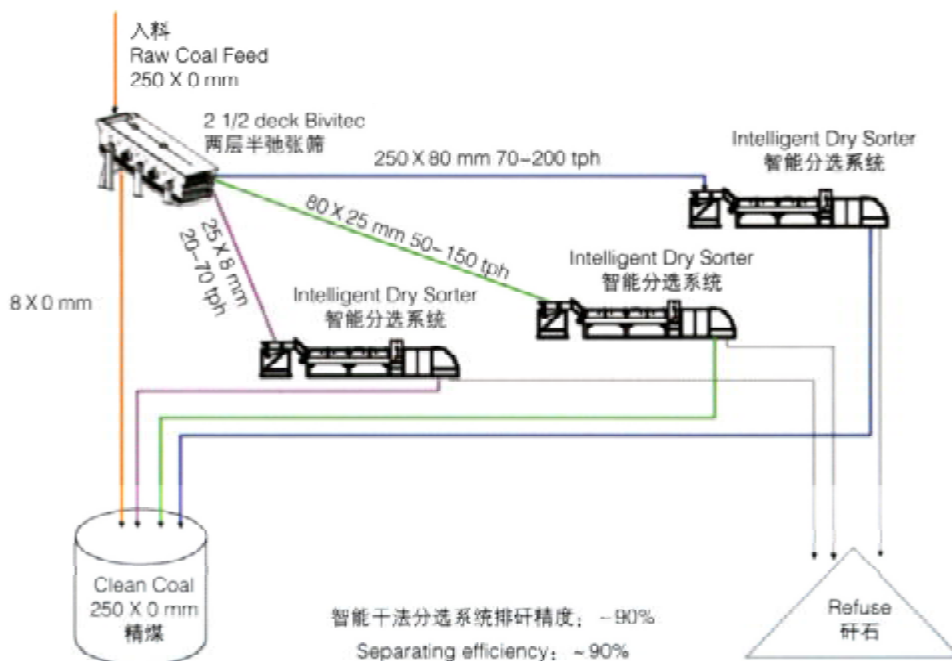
入料
Raw Coal Feed
250 X 0 mm

2 1/2 deck Bivitec
两层半弛张筛

250 X 80 mm 70-200 tph

Intelligent Dry Sorter
智能分选系统

80 X 25 mm 50-150 tph

25 X 8 mm
20-70 tph

8 X 0 mm

Intelligent Dry Sorter
智能分选系统

Intelligent Dry Sorter
智能分选系统

Clean Coal
250 X 0 mm
精煤

智能干法分选系统排矸精度：~90%
Separating efficiency：~90%

Refuse
矸石